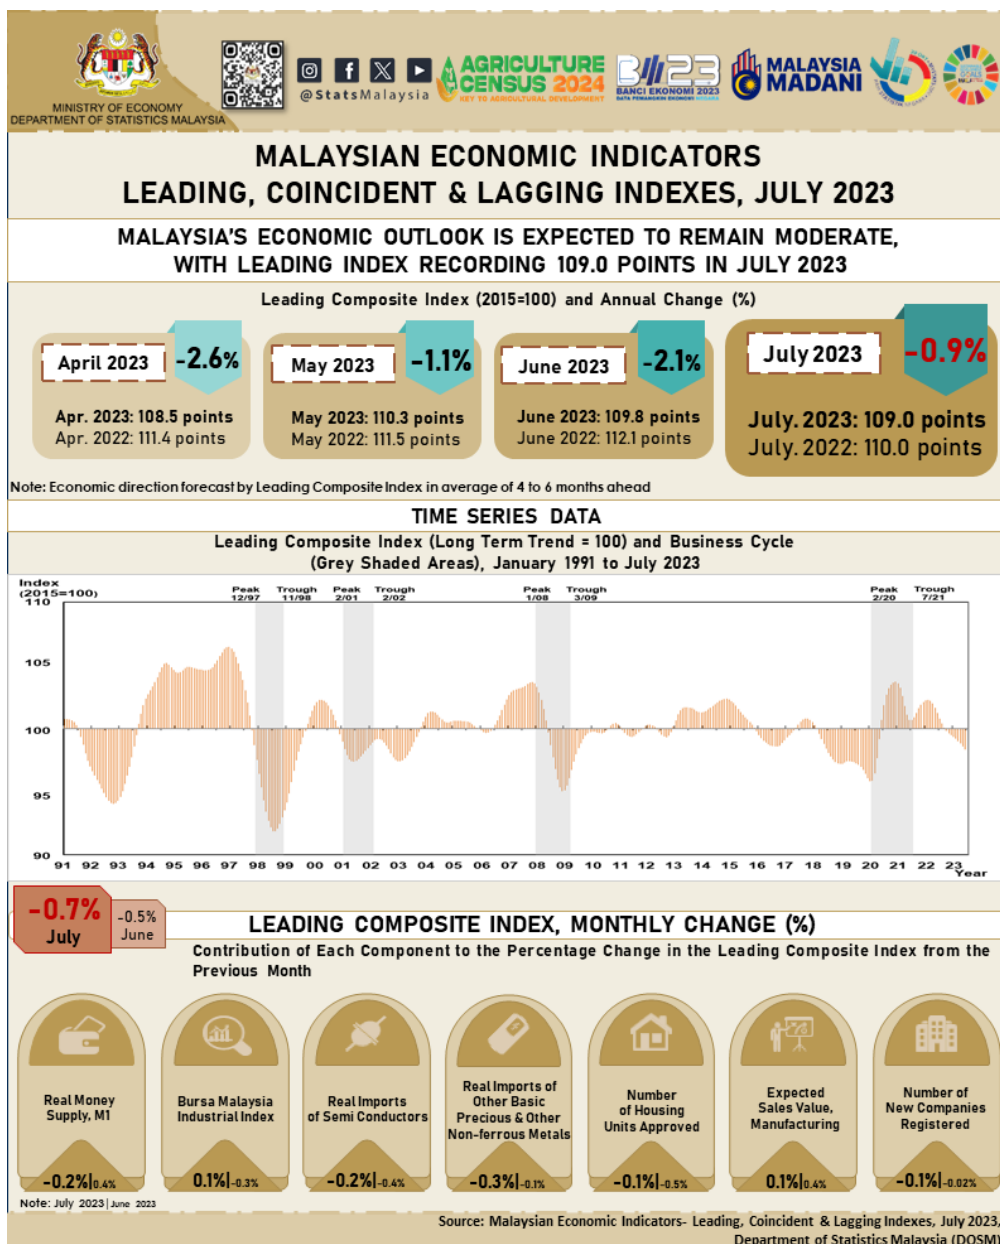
MINISTRY OF ECONOMY
DEPARTMENT OF STATISTICS MALAYSIA

@StatsMalaysia

AGRICULTURE CENSUS 2024
KEY TO AGRICULTURAL DEVELOPMENT

BE23
BANCI EKONOMI 2023

MALAYSIA MADANI

MALAYSIAN ECONOMIC INDICATORS
LEADING, COINCIDENT & LAGGING INDEXES, JULY 2023

MALAYSIA'S ECONOMIC OUTLOOK IS EXPECTED TO REMAIN MODERATE, WITH LEADING INDEX RECORDING 109.0 POINTS IN JULY 2023

Leading Composite Index (2015=100) and Annual Change (%)

April 2023 -2.6%
Apr. 2023: 108.5 points
Apr. 2022: 111.4 points

May 2023 -1.1%
May 2023: 110.3 points
May 2022: 111.5 points

June 2023 -2.1%
June 2023: 109.8 points
June 2022: 112.1 points

July 2023 -0.9%
July. 2023: 109.0 points
July. 2022: 110.0 points

Note: Economic direction forecast by Leading Composite Index in average of 4 to 6 months ahead

TIME SERIES DATA

Leading Composite Index (Long Term Trend = 100) and Business Cycle (Grey Shaded Areas), January 1991 to July 2023

Index (2015=100)
110
105
100
95
90

Peak 12/97 Trough 11/98 Peak 2/01 Trough 2/02 Peak 1/08 Trough 3/09 Peak 2/20 Trough 7/21

91 92 93 94 95 96 97 98 99 00 01 02 03 04 05 06 07 08 09 10 11 12 13 14 15 16 17 18 19 20 21 22 23
Year

-0.7% July
-0.5% June

LEADING COMPOSITE INDEX, MONTHLY CHANGE (%)

Contribution of Each Component to the Percentage Change in the Leading Composite Index from the Previous Month

Real Money Supply, M1
-0.2% | 0.4%

Bursa Malaysia Industrial Index
0.1% | -0.3%

Real Imports of Semi Conductors
-0.2% | -0.4%

Real Imports of Other Basic Precious & Other Non-ferrous Metals
-0.3% | -0.1%

Number of Housing Units Approved
-0.1% | -0.5%

Expected Sales Value, Manufacturing
0.1% | 0.4%

Number of New Companies Registered
-0.1% | -0.02%

Note: July 2023 | June 2023

Source: Malaysian Economic Indicators- Leading, Coincident & Lagging Indexes, July 2023, Department of Statistics Malaysia (DOSM)